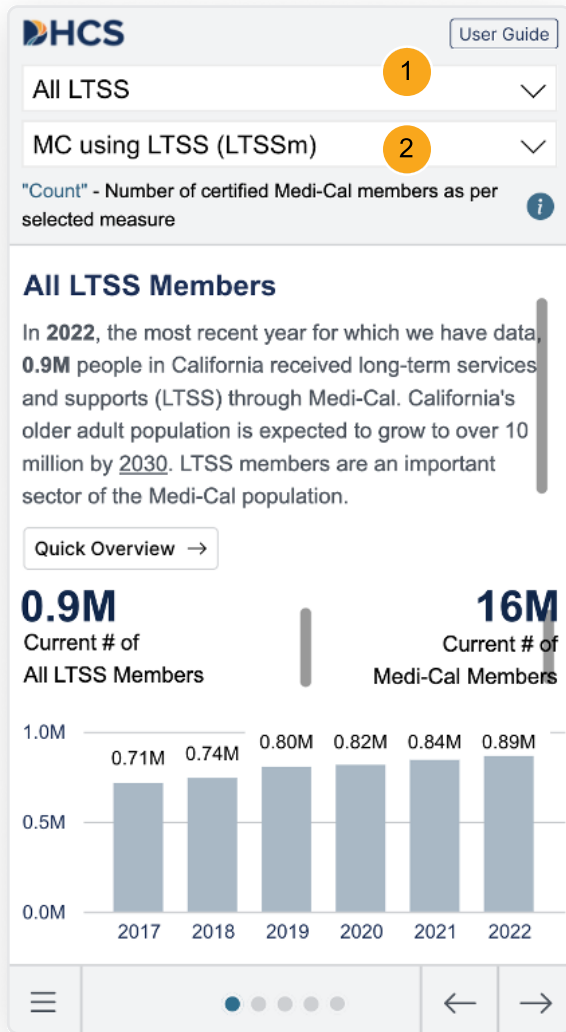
DHCS

User Guide

All LTSS

1

MC using LTSS (LTSSm)

2

"Count" - Number of certified Medi-Cal members as per selected measure

i

All LTSS Members

In **2022**, the most recent year for which we have data, **0.9M** people in California received long-term services and supports (LTSS) through Medi-Cal. California's older adult population is expected to grow to over 10 million by 2030. LTSS members are an important sector of the Medi-Cal population.

Quick Overview →

0.9M
Current # of
All LTSS Members

16M
Current # of
Medi-Cal Members

1.0M
0.5M
0.0M

0.71M 0.74M 0.80M 0.82M 0.84M 0.89M

2017 2018 2019 2020 2021 2022

← →